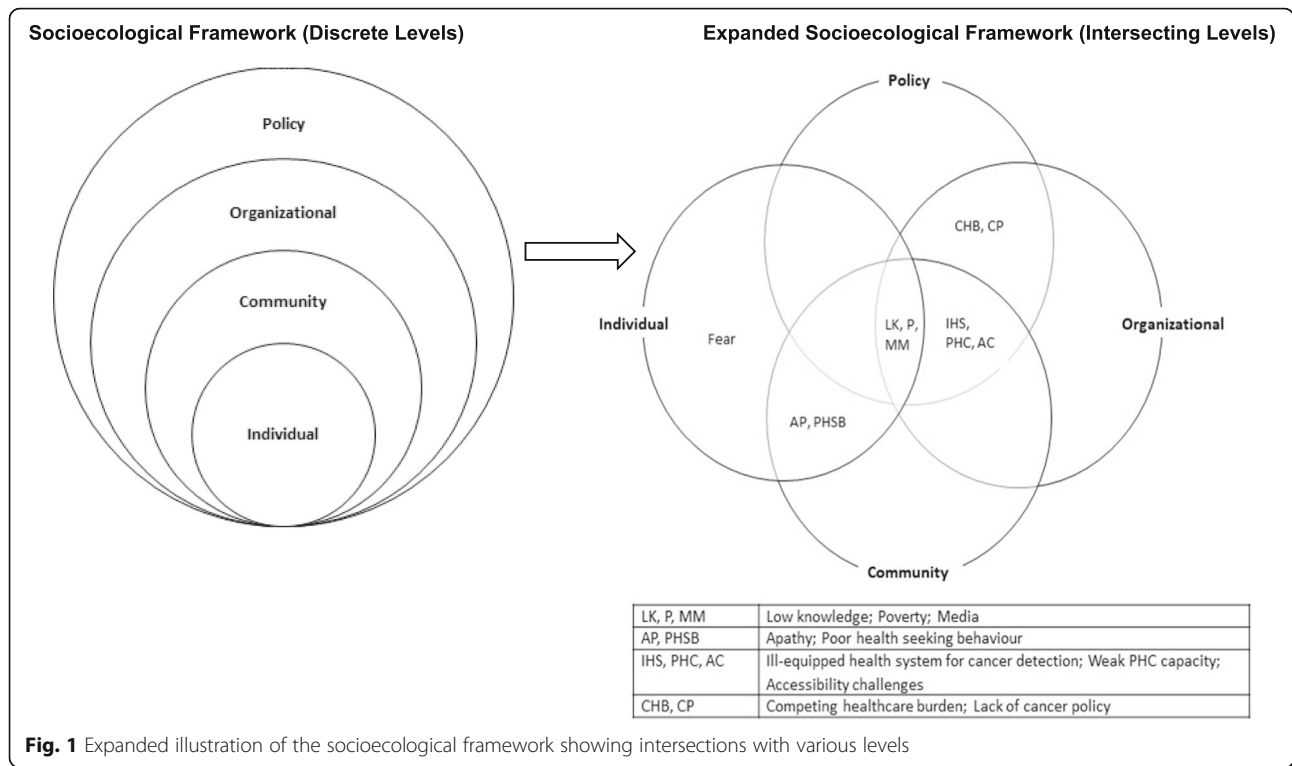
Socioecological Framework (Discrete Levels)

Policy

Organizational

Community

Individual

Expanded Socioecological Framework (Intersecting Levels)

Policy

CHB, CP

Individual

Fear

LK, P, MM

IHS, PHC, AC

Organizational

AP, PHSB

Community

| LK, P, MM | Low knowledge; Poverty; Media |
|---|---|
| AP, PHSB | Apathy; Poor health seeking behaviour |
| IHS, PHC, AC | Ill-equipped health system for cancer detection; Weak PHC capacity; Accessibility challenges |
| CHB, CP | Competing healthcare burden; Lack of cancer policy |

Fig. 1 Expanded illustration of the socioecological framework showing intersections with various levels